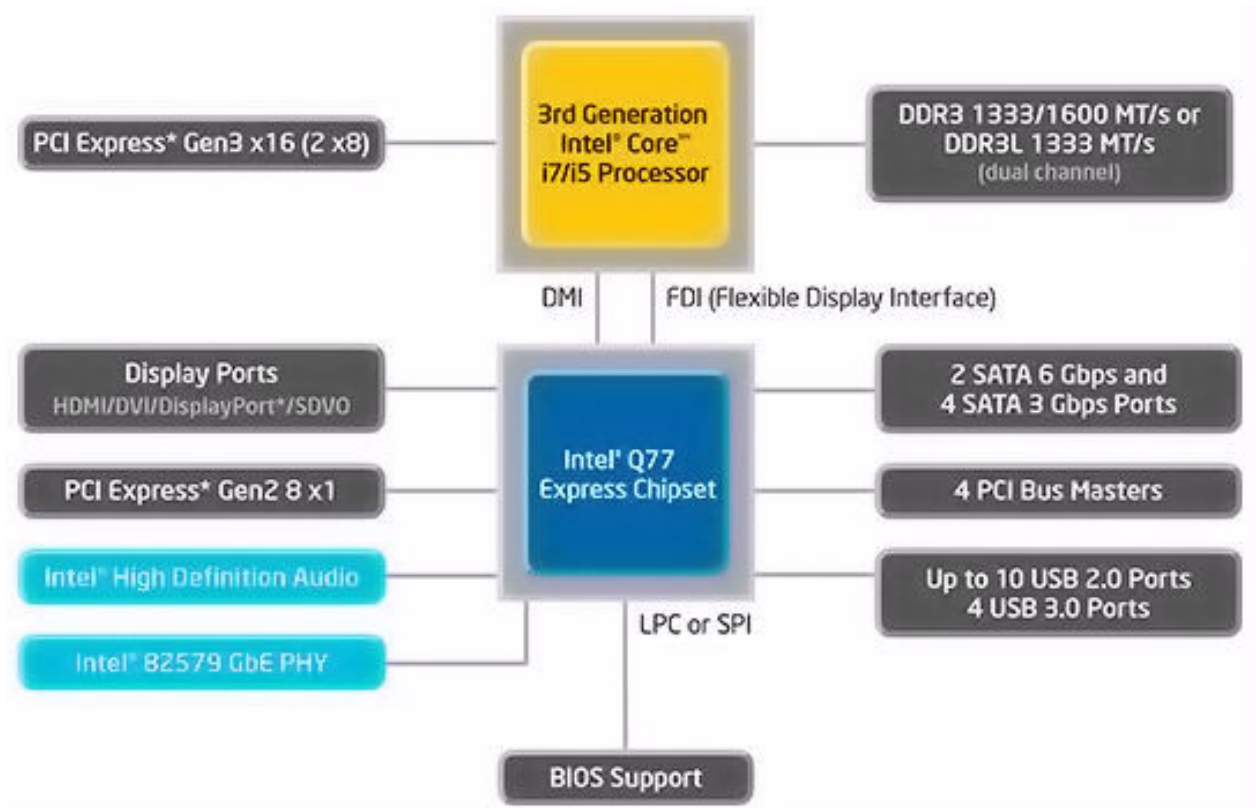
PCI Express* Gen3 x16 (2 x8)

3rd Generation Intel® Core™ i7/i5 Processor

DDR3 1333/1600 MT/s or DDR3L 1333 MT/s (dual channel)

DMI

FDI (Flexible Display Interface)

Display Ports
HDMI/DVI/DisplayPort*/SDVO

Intel® Q77 Express Chipset

2 SATA 6 Gbps and 4 SATA 3 Gbps Ports

PCI Express* Gen2 8 x1

4 PCI Bus Masters

Intel® High Definition Audio

Up to 10 USB 2.0 Ports
4 USB 3.0 Ports

LPC or SPI

Intel® 82579 GbE PHY

BIOS Support